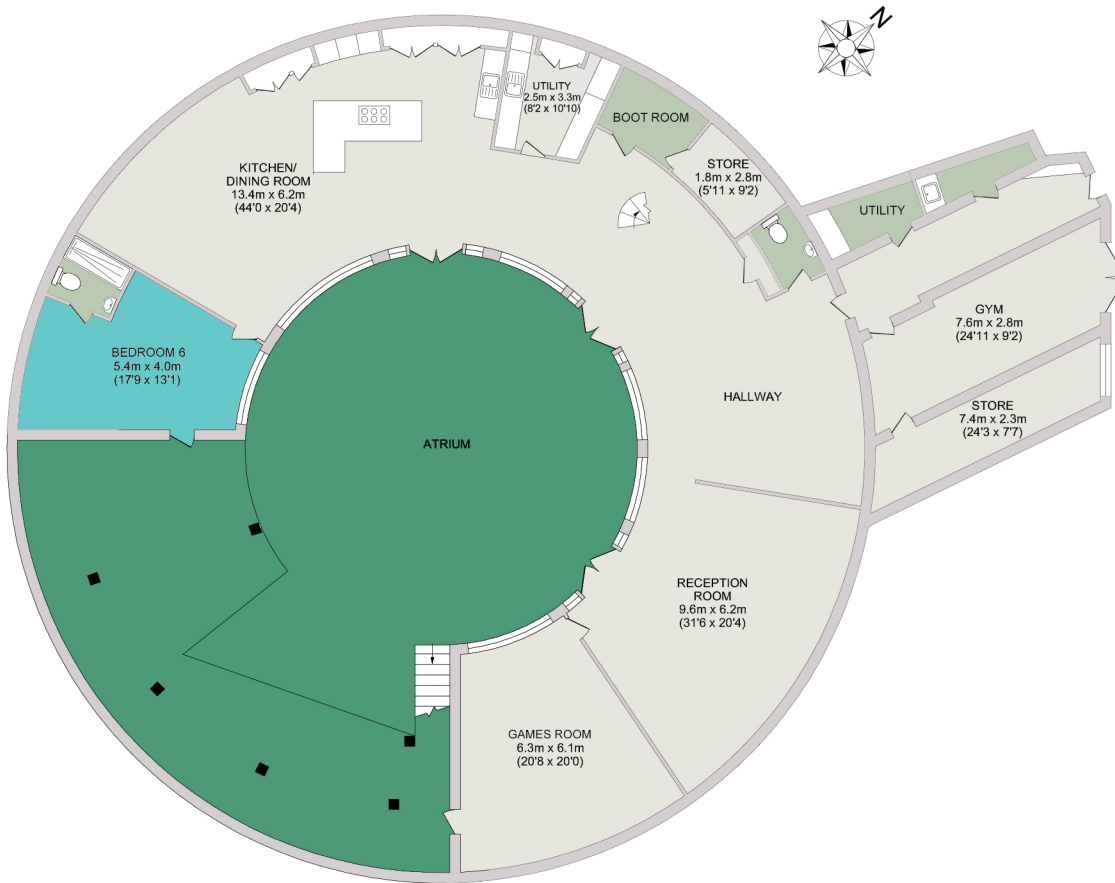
N

UTILITY
2.5m x 3.3m
(8'2 x 10'10)

BOOT ROOM

STORE
1.8m x 2.8m
(5'11 x 9'2)

UTILITY

KITCHEN/
DINING ROOM
13.4m x 6.2m
(44'0 x 20'4)

GYM
7.6m x 2.8m
(24'11 x 9'2)

BEDROOM 6
5.4m x 4.0m
(17'9 x 13'1)

HALLWAY

STORE
7.4m x 2.3m
(24'3 x 7'7)

ATRIUM

RECEPTION
ROOM
9.6m x 6.2m
(31'6 x 20'4)

GAMES ROOM
6.3m x 6.1m
(20'8 x 20'0)